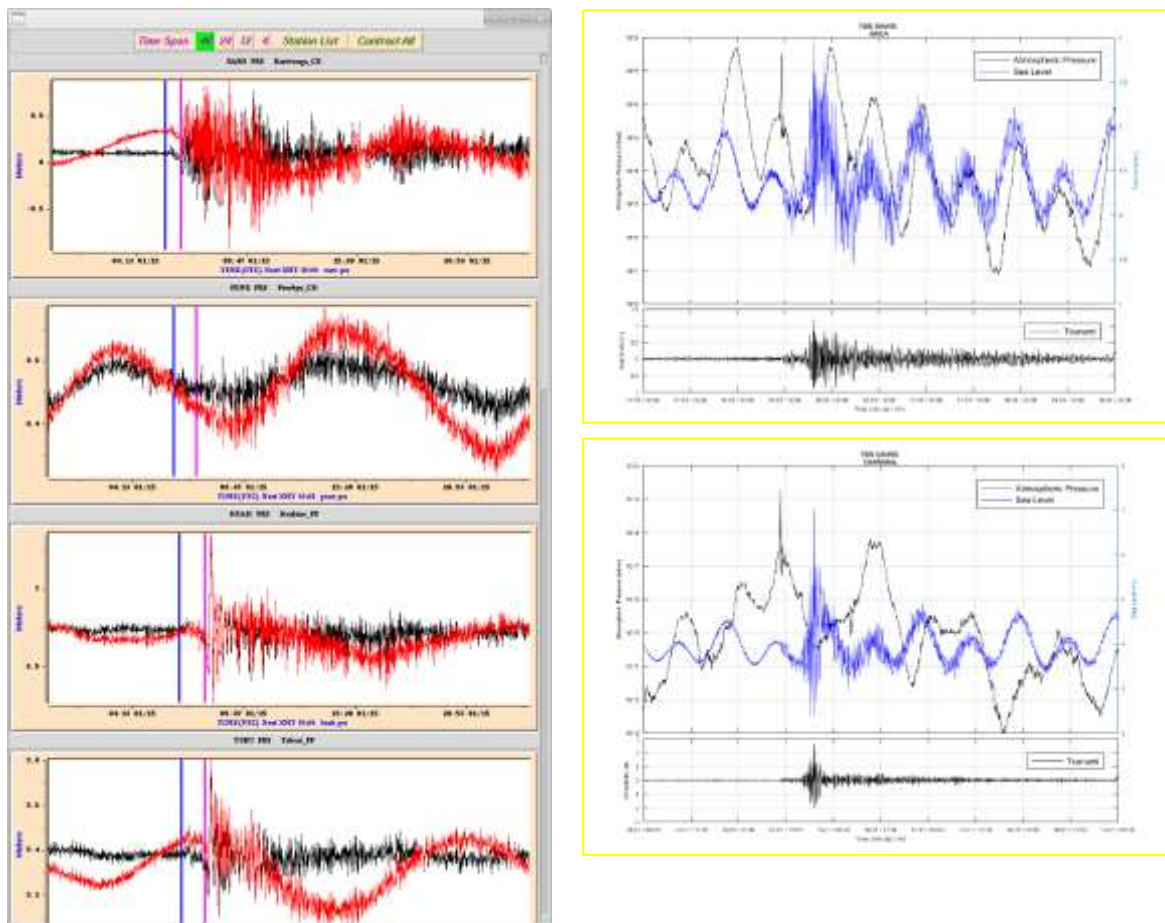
Time Span All 24 12 6 Station List Contract All

Meters

0.5

0

-0.5

TIME(UTC) Real 2007 Shift

Meters

0.6

0.4

TIME(UTC) Real 2007 Shift

Meters

1

0.5

TIME(UTC) Real 2007 Shift

Meters

0.4

0.3

Atmospheric Pressure
Sea Level

Tsunami

Atmospheric Pressure
Sea Level

Tsunami